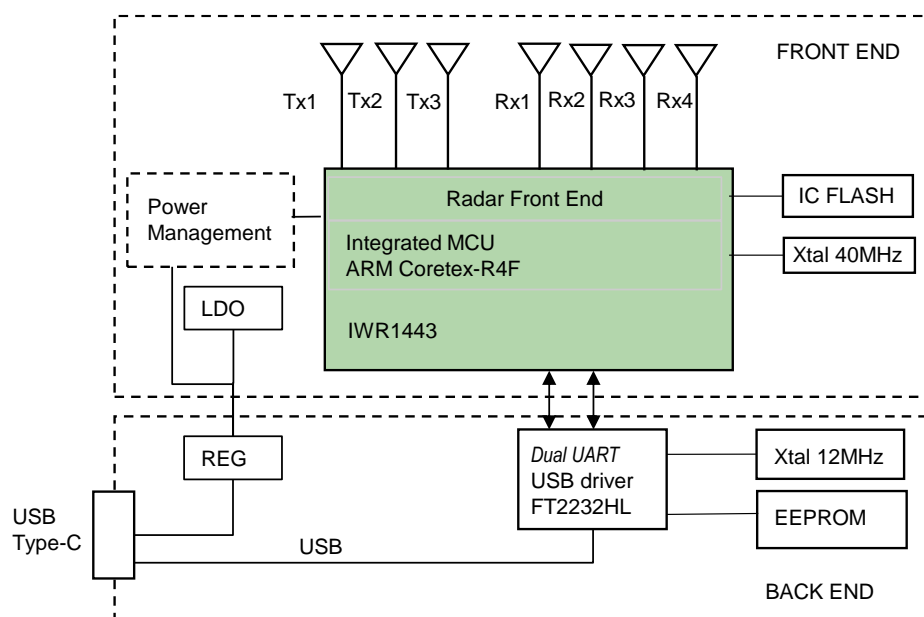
FRONT END

Tx1 Tx2 Tx3 Rx1 Rx2 Rx3 Rx4

Power Management

Radar Front End

Integrated MCU
ARM Coretex-R4F

IWR1443

IC FLASH

Xtal 40MHz

LDO

REG

USB Type-C

USB

Dual UART
USB driver
FT2232HL

Xtal 12MHz

EEPROM

BACK END